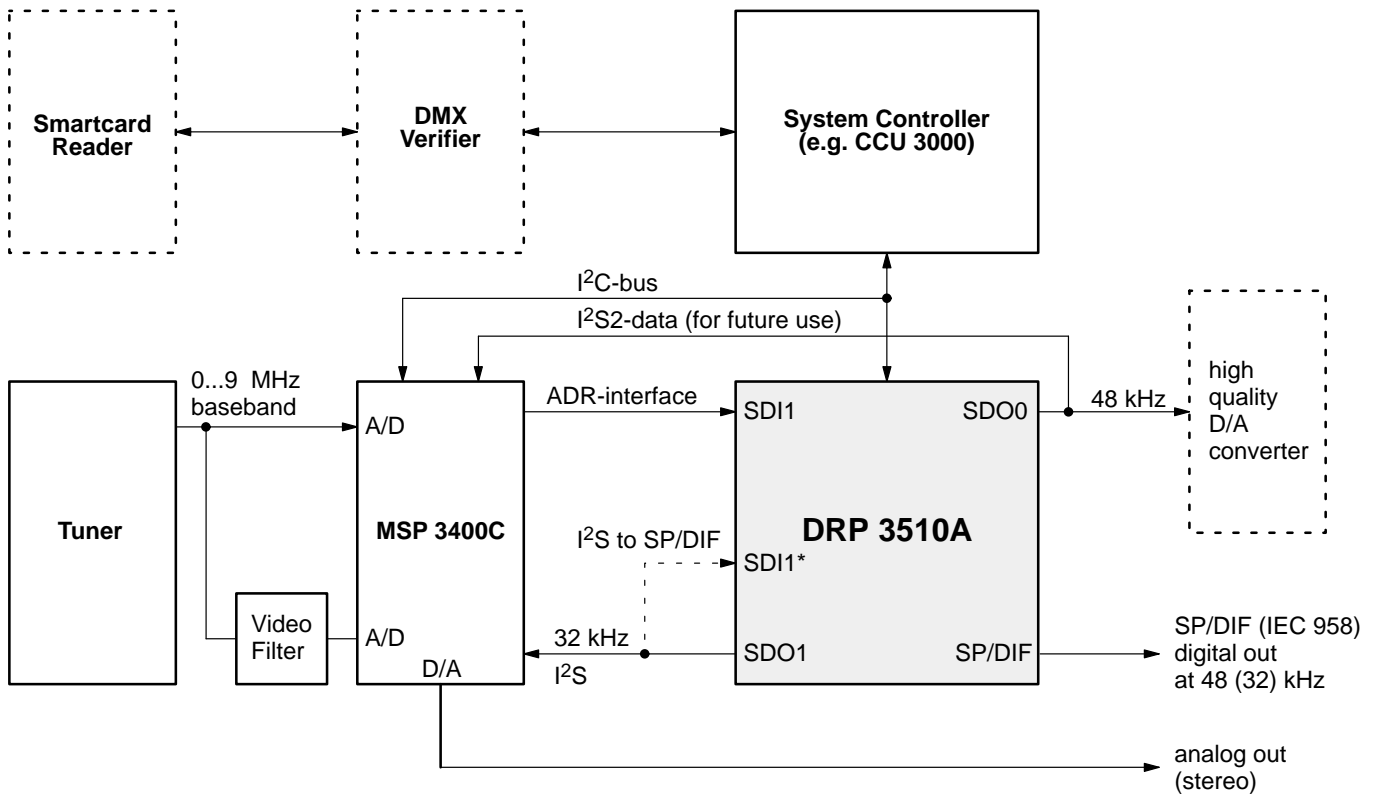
Smartcard Reader

DMX Verifier

System Controller (e.g. CCU 3000)

$I^2$C-bus

$I^2$S2-data (for future use)

high quality D/A converter

Tuner

0...9 MHz baseband

A/D

MSP 3400C

ADR-interface

SDI1

SDO0

48 kHz

DRP 3510A

$I^2$S to SP/DIF

SDI1*

Video Filter

A/D

D/A

32 kHz

$I^2$S

SDO1

SP/DIF

SP/DIF (IEC 958) digital out at 48 (32) kHz

analog out (stereo)